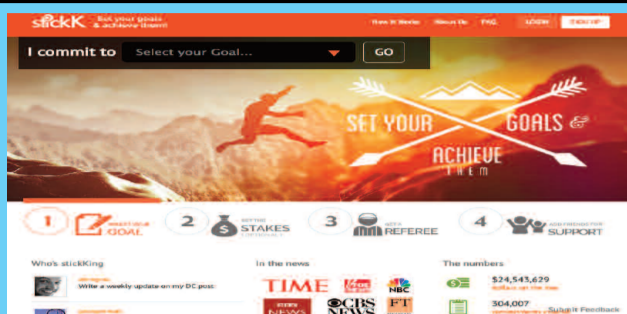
stickK Set your goals & achieve them!

How It Works About Us FAQ LOGIN SIGN UP

I commit to Select your Goal... GO

SET YOUR GOALS & ACHIEVE THEM

1 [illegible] GOAL

2 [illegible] STAKES

3 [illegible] REFEREE

4 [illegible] SUPPORT

Who's stickKing

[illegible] Write a weekly update on my DC post

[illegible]

In the news

TIME NBC CBS NEWS FT

The numbers

$24,543,629 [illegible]

304,007 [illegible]

Submit Feedback